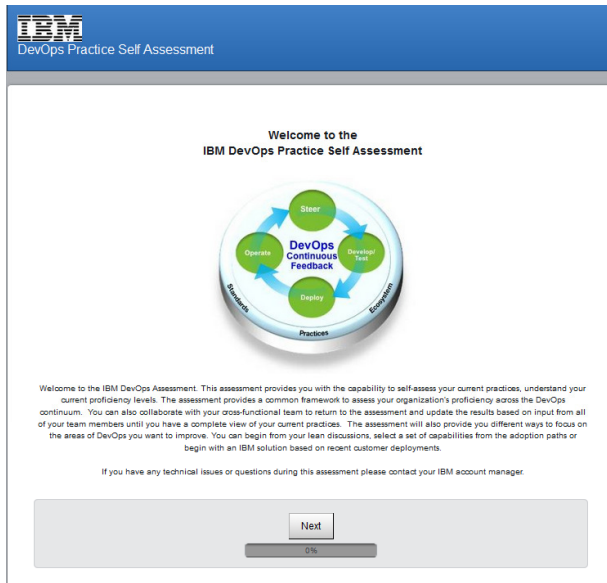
IBM
DevOps Practice Self Assessment

Welcome to the
IBM DevOps Practice Self Assessment

Steer
DevOps Continuous Feedback
Operate
Develop/ Test
Deploy
Standards
Ecosystem
Practices

Welcome to the IBM DevOps Assessment. This assessment provides you with the capability to self-assess your current practices, understand your current proficiency levels. The assessment provides a common framework to assess your organization's proficiency across the DevOps continuum. You can also collaborate with your cross-functional team to return to the assessment and update the results based on input from all of your team members until you have a complete view of your current practices. The assessment will also provide you different ways to focus on the areas of DevOps you want to improve. You can begin from your lean discussions, select a set of capabilities from the adoption paths or begin with an IBM solution based on recent customer deployments.

If you have any technical issues or questions during this assessment please contact your IBM account manager.

Next
0%